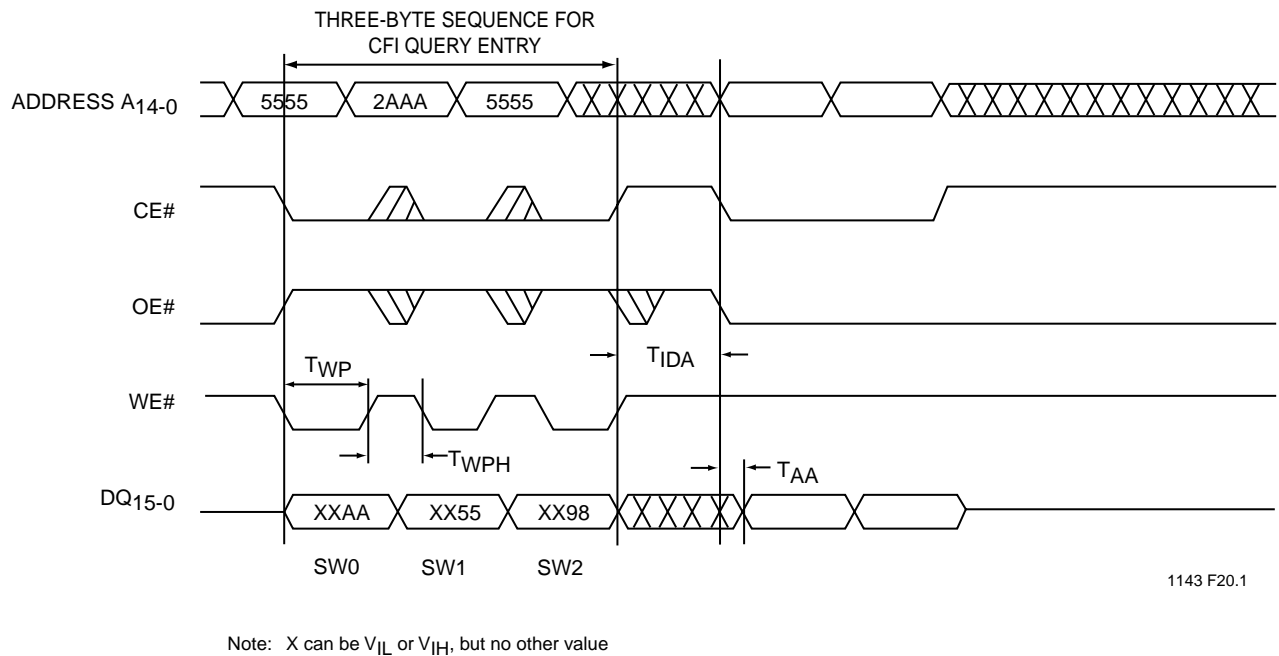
THREE-BYTE SEQUENCE FOR CFI QUERY ENTRY

ADDRESS $A_{14-0}$
5555
2AAA
5555

CE#

OE#

$T_{WP}$
$T_{IDA}$

WE#

$T_{WPH}$
$T_{AA}$

$DQ_{15-0}$
XXAA
XX55
XX98

SW0
SW1
SW2

1143 F20.1

Note: X can be $V_{IL}$ or $V_{IH}$, but no other value